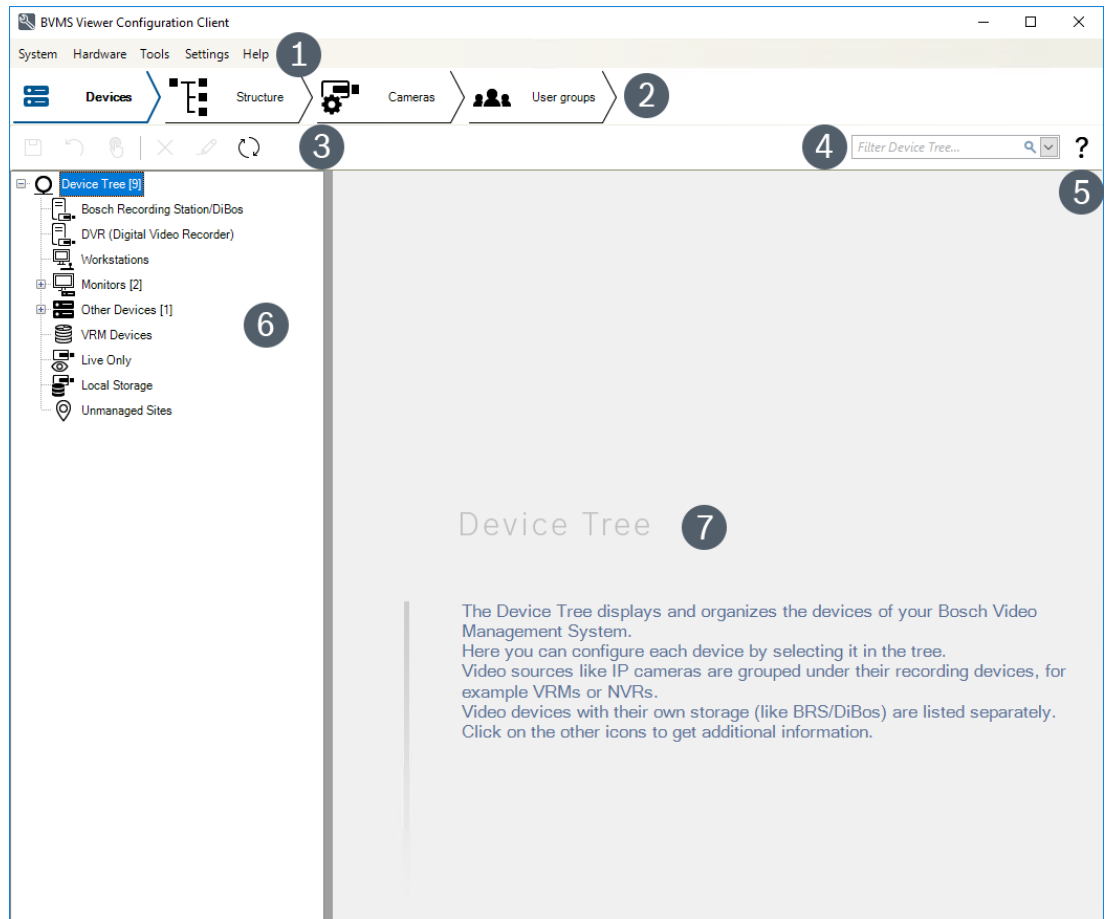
BVMS Viewer Configuration Client

System Hardware Tools Settings Help 1

Devices Structure Cameras User groups 2

3

4 Filter Device Tree... ?

5

Device Tree [9]
Bosch Recording Station/DiBos
DVR (Digital Video Recorder)
Workstations
Monitors [2]
Other Devices [1]
VRM Devices
Live Only
Local Storage
Unmanaged Sites

6

Device Tree 7

The Device Tree displays and organizes the devices of your Bosch Video Management System.
Here you can configure each device by selecting it in the tree.
Video sources like IP cameras are grouped under their recording devices, for example VRMs or NVRs.
Video devices with their own storage (like BRS/DiBos) are listed separately.
Click on the other icons to get additional information.